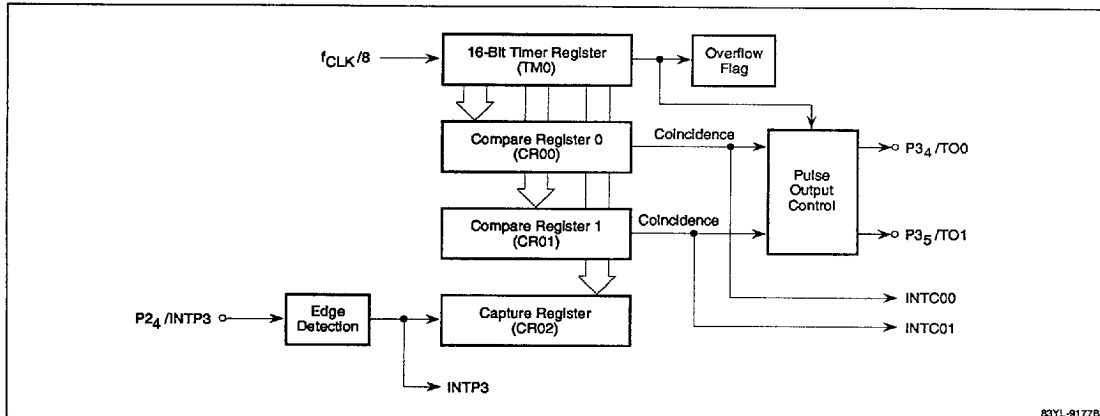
$f_{CLK}/8$

16-Bit Timer Register (TM0)

Overflow Flag

Compare Register 0 (CR00)

Coincidence

Pulse Output Control

$P3_4$/TO0

Compare Register 1 (CR01)

Coincidence

$P3_5$/TO1

INTC00

$P2_4$/INTP3

Edge Detection

Capture Register (CR02)

INTC01

INTP3

83YL-9177B